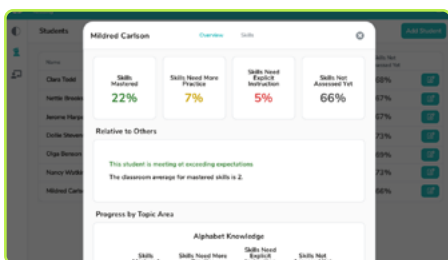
Students

Add Student

Name

Clara Todd

Nettie Brown

Jerome Harp

Dottie Weaver

Olga Benson

Nancy Wilde

Mildred Carls

Skills Not Assessed Yet

68%

67%

72%

73%

69%

72%

66%

Mildred Carlson

Overview

Skills

Skills Mastered

22%

Skills Need More Practice

7%

Skills Need Explicit Instruction

5%

Skills Not Assessed Yet

66%

Relative to Others

This student is meeting or exceeding expectations.

The classroom average for mastered skills is 2.

Progress by Topic Area

Alphabet Knowledge

Skills

Skills Need More

Skills Need Explicit

Skills Not